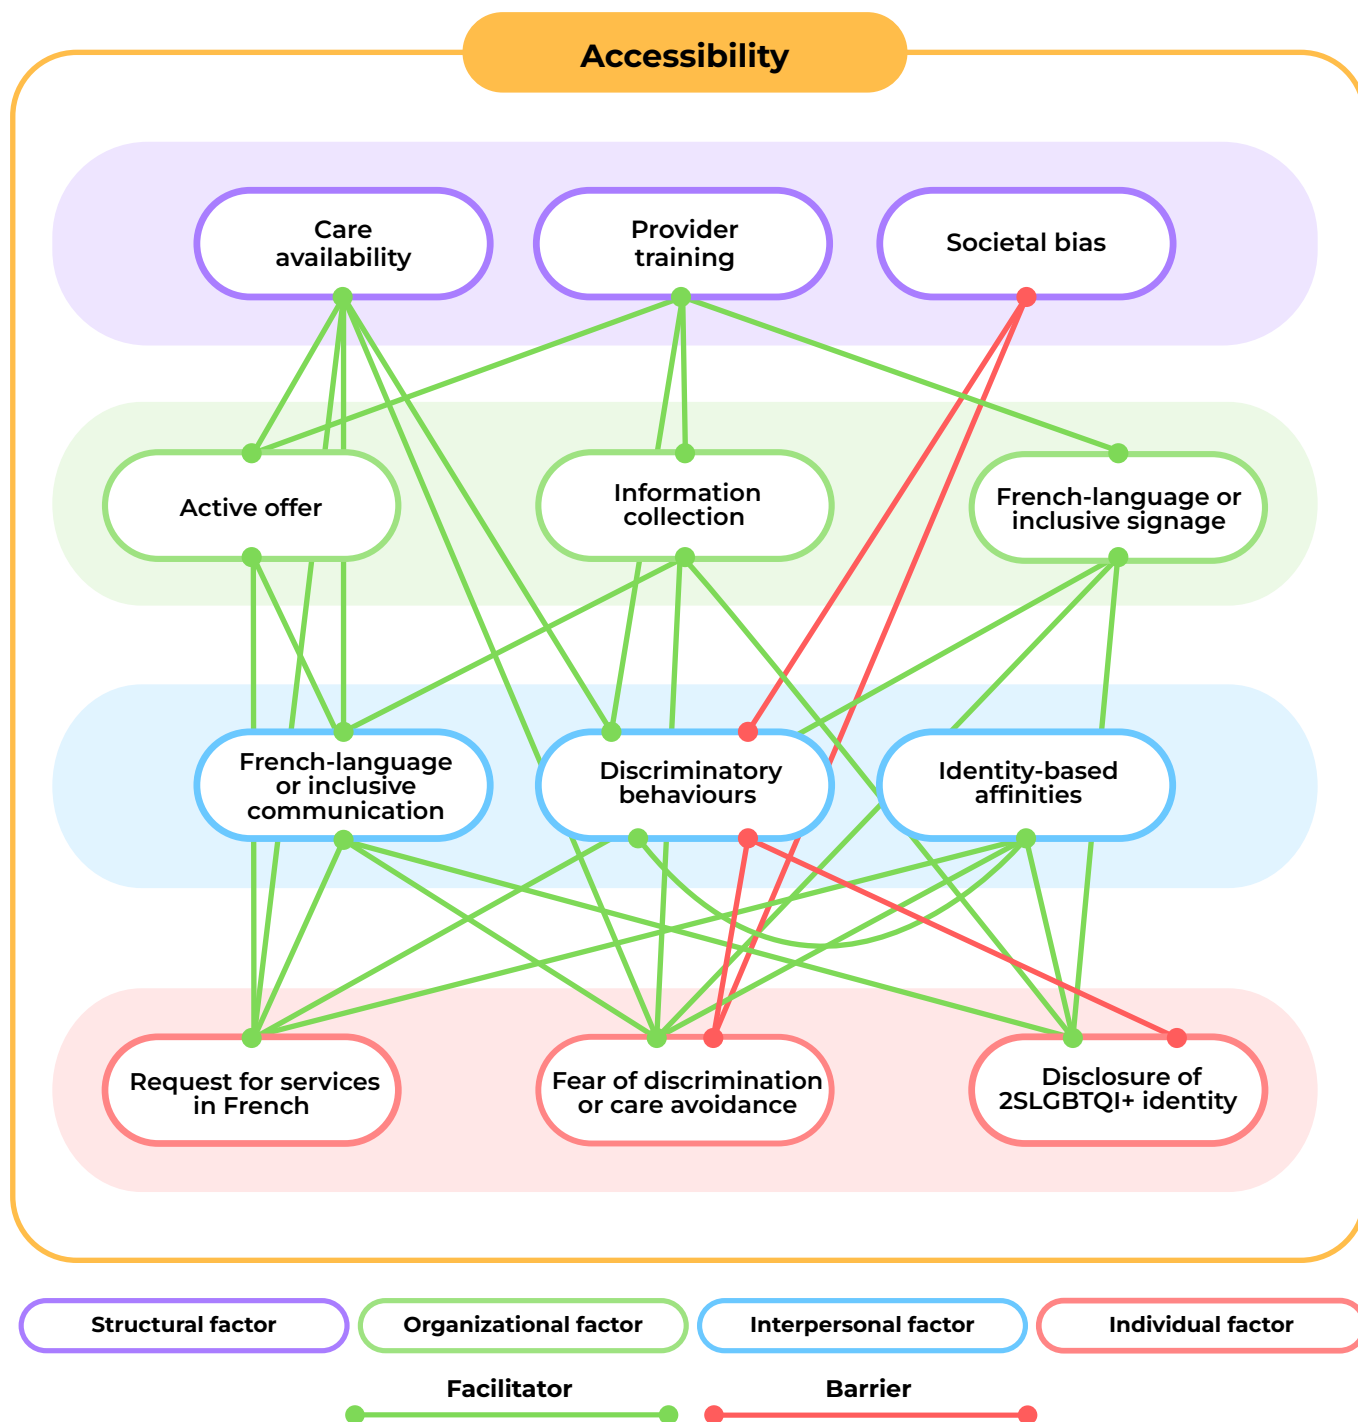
Accessibility

Care availability

Provider training

Societal bias

Active offer

Information collection

French-language or inclusive signage

French-language or inclusive communication

Discriminatory behaviours

Identity-based affinities

Request for services in French

Fear of discrimination or care avoidance

Disclosure of 2SLGBTQI+ identity

Structural factor

Organizational factor

Interpersonal factor

Individual factor

Facilitator

Barrier